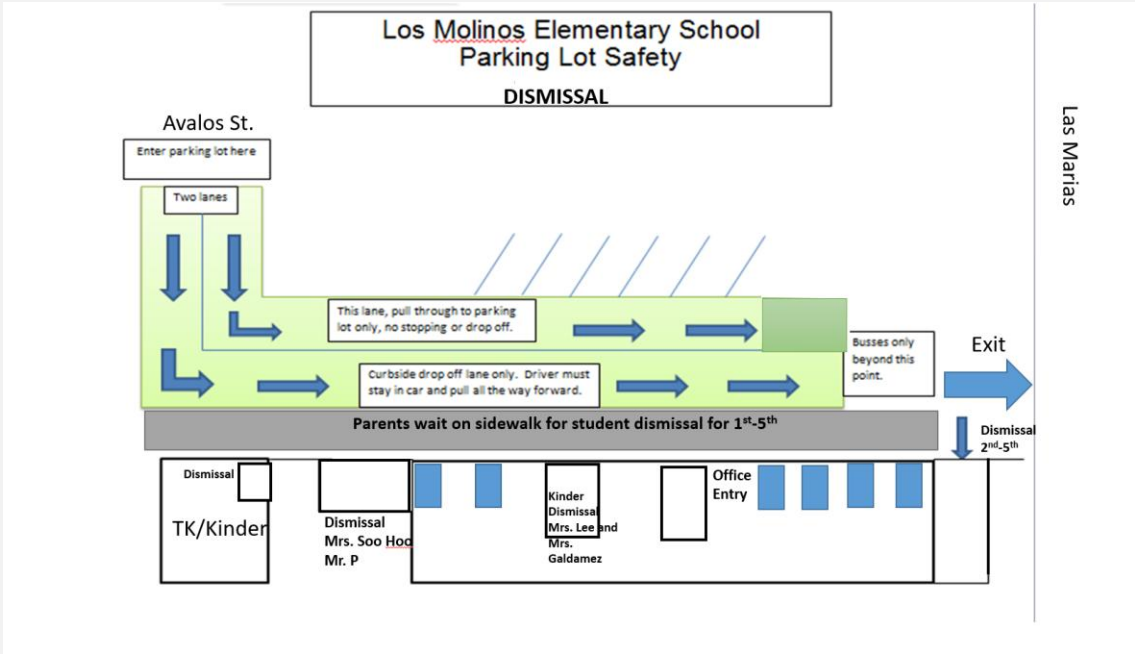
Los Molinos Elementary School
Parking Lot Safety

DISMISSAL

Avalos St.

Enter parking lot here

Two lanes

This lane, pull through to parking lot only, no stopping or drop off.

Curbside drop off lane only. Driver must stay in car and pull all the way forward.

Busses only beyond this point.

Exit

Las Marias

Parents wait on sidewalk for student dismissal for 1$^{st}$-5$^{th}$

Dismissal 2$^{nd}$-5$^{th}$

Dismissal

TK/Kinder

Dismissal Mrs. Soo Hoo Mr. P

Kinder Dismissal Mrs. Lee and Mrs. Galdamez

Office Entry